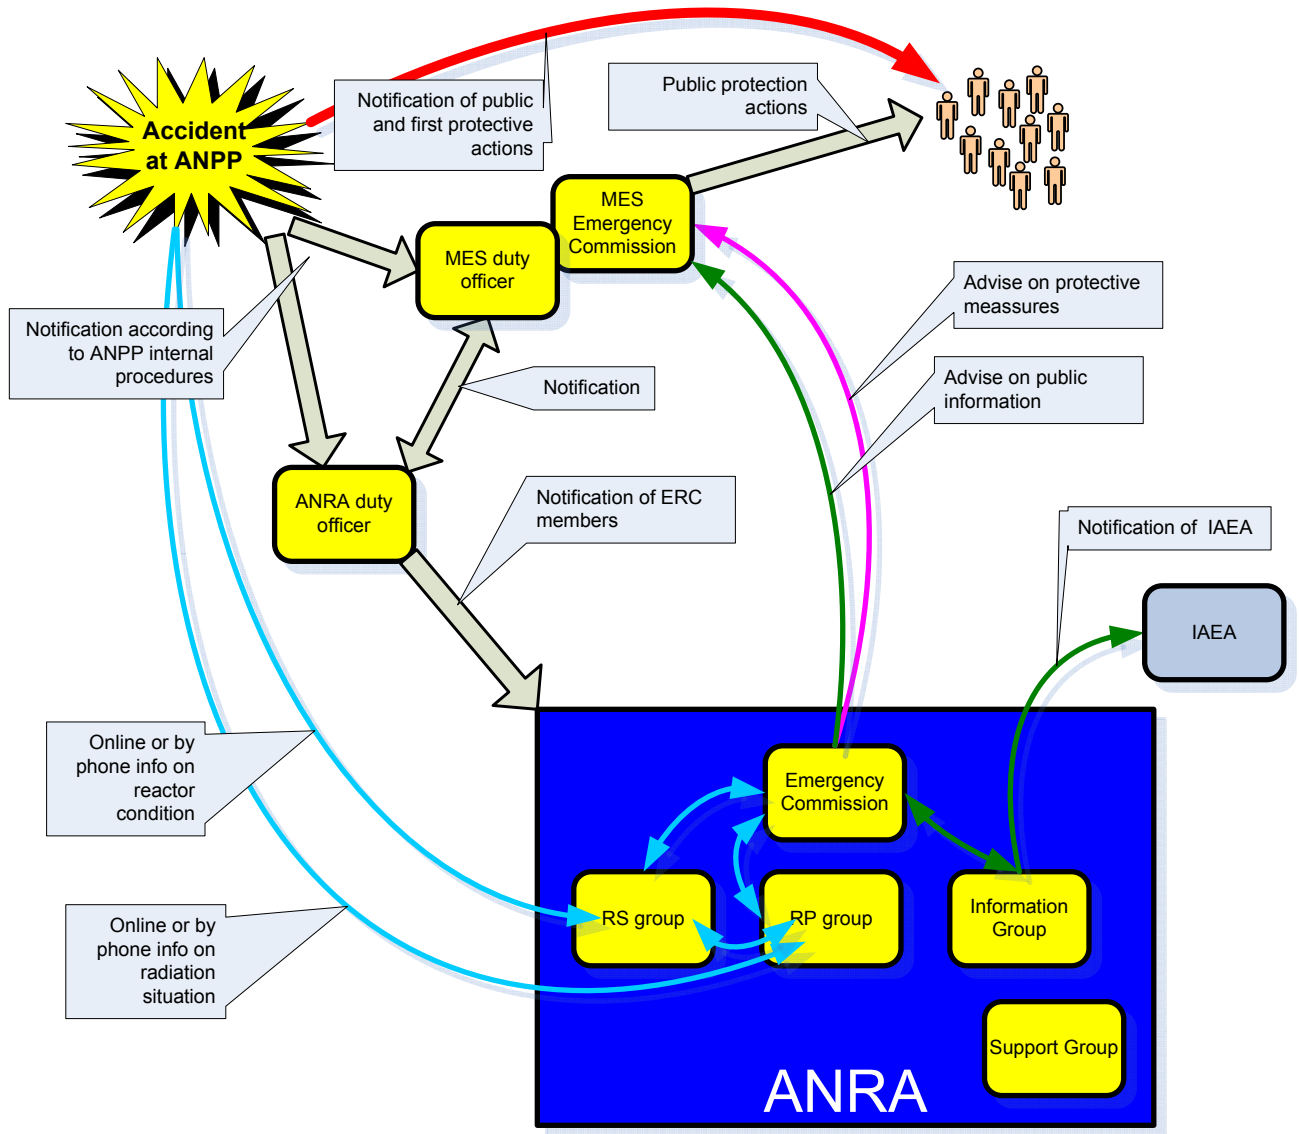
Accident at ANPP

Notification of public and first protective actions

Public protection actions

MES Emergency Commission

MES duty officer

Notification according to ANPP internal procedures

Advise on protective meassures

Notification

Advise on public information

ANRA duty officer

Notification of ERC members

Notification of IAEA

IAEA

Online or by phone info on reactor condition

Emergency Commission

RS group

RP group

Information Group

Online or by phone info on radiation situation

Support Group

ANRA